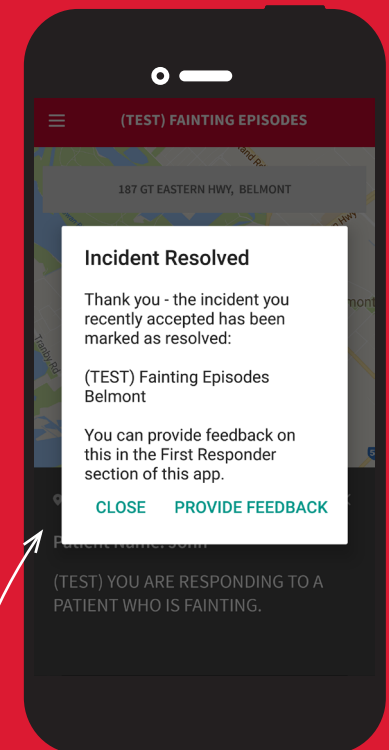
(TEST) FAINTING EPISODES

187 GT EASTERN HWY, BELMONT

Incident Resolved

Thank you - the incident you recently accepted has been marked as resolved:

(TEST) Fainting Episodes Belmont

You can provide feedback on this in the First Responder section of this app.

CLOSE PROVIDE FEEDBACK

Patient Name: John

(TEST) YOU ARE RESPONDING TO A PATIENT WHO IS FAINTING.